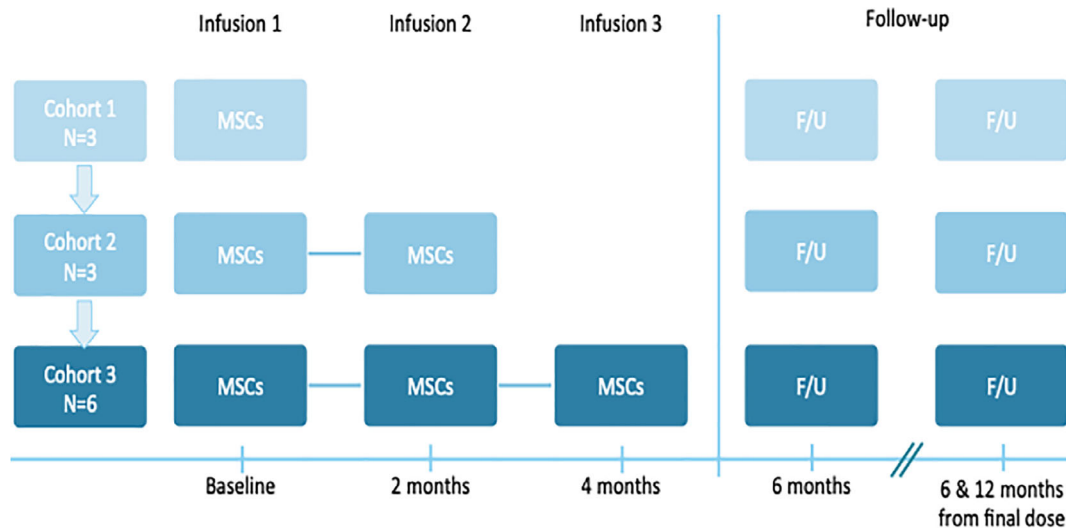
Infusion 1 Infusion 2 Infusion 3 Follow-up

Cohort 1 N=3 MSCs F/U F/U

Cohort 2 N=3 MSCs MSCs F/U F/U

Cohort 3 N=6 MSCs MSCs MSCs F/U F/U

Baseline 2 months 4 months 6 months 6 & 12 months from final dose